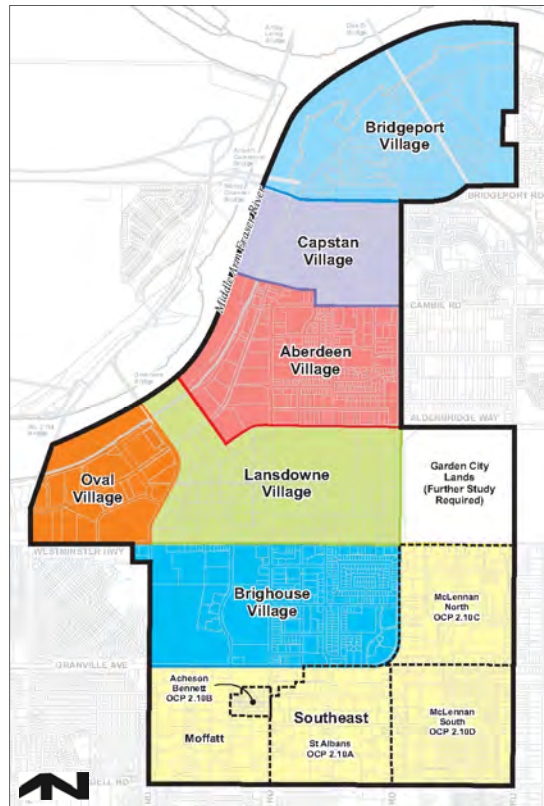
Bridgeport Village

BRIDGEPORT RD

Capstan Village

Middle Arm Fraser River

CAMBIE RD

Aberdeen Village

ALDERBRIDGE WAY

Oval Village

Lansdowne Village

Garden City Lands (Further Study Required)

WESTMINSTER HWY

Brighouse Village

McLennan North OCP 2.10C

GRANVILLE AVE

Acheson Bennett OCP 2.10B

Southeast

Moffatt

St Albans OCP 2.10A

McLennan South OCP 2.10D

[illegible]ELL RD